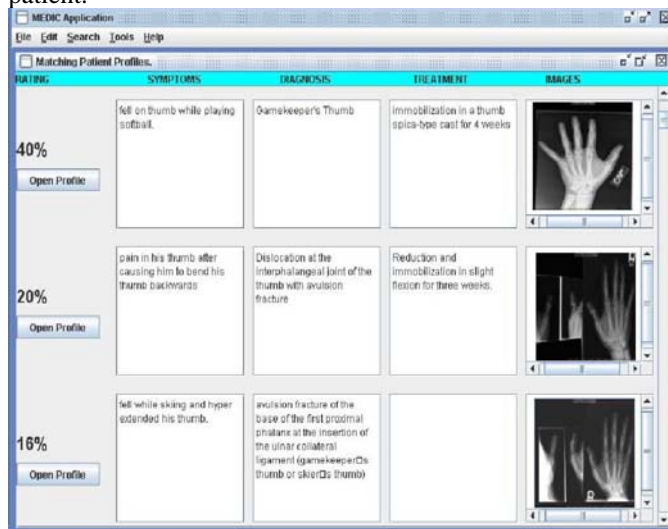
patient.

MEDIC Application

File Edit Search Tools Help

Matching Patient Profiles.

| RATING | SYMPTOMS | DIAGNOSIS | TREATMENT | IMAGES |
|---|---|---|---|---|
| 40% Open Profile | fell on thumb while playing softball. | Gamekeeper's Thumb | immobilization in a thumb spica-type cast for 4 weeks | |
| 20% Open Profile | pain in his thumb after causing him to bend his thumb backwards | Dislocation at the interphalangeal joint of the thumb with avulsion fracture | Reduction and immobilization in slight flexion for three weeks. | |
| 16% Open Profile | fell while skiing and hyper extended his thumb. | avulsion fracture of the base of the first proximal phalanx at the insertion of the ulnar collateral ligament (gamekeeper□s thumb or skier□s thumb) | | |